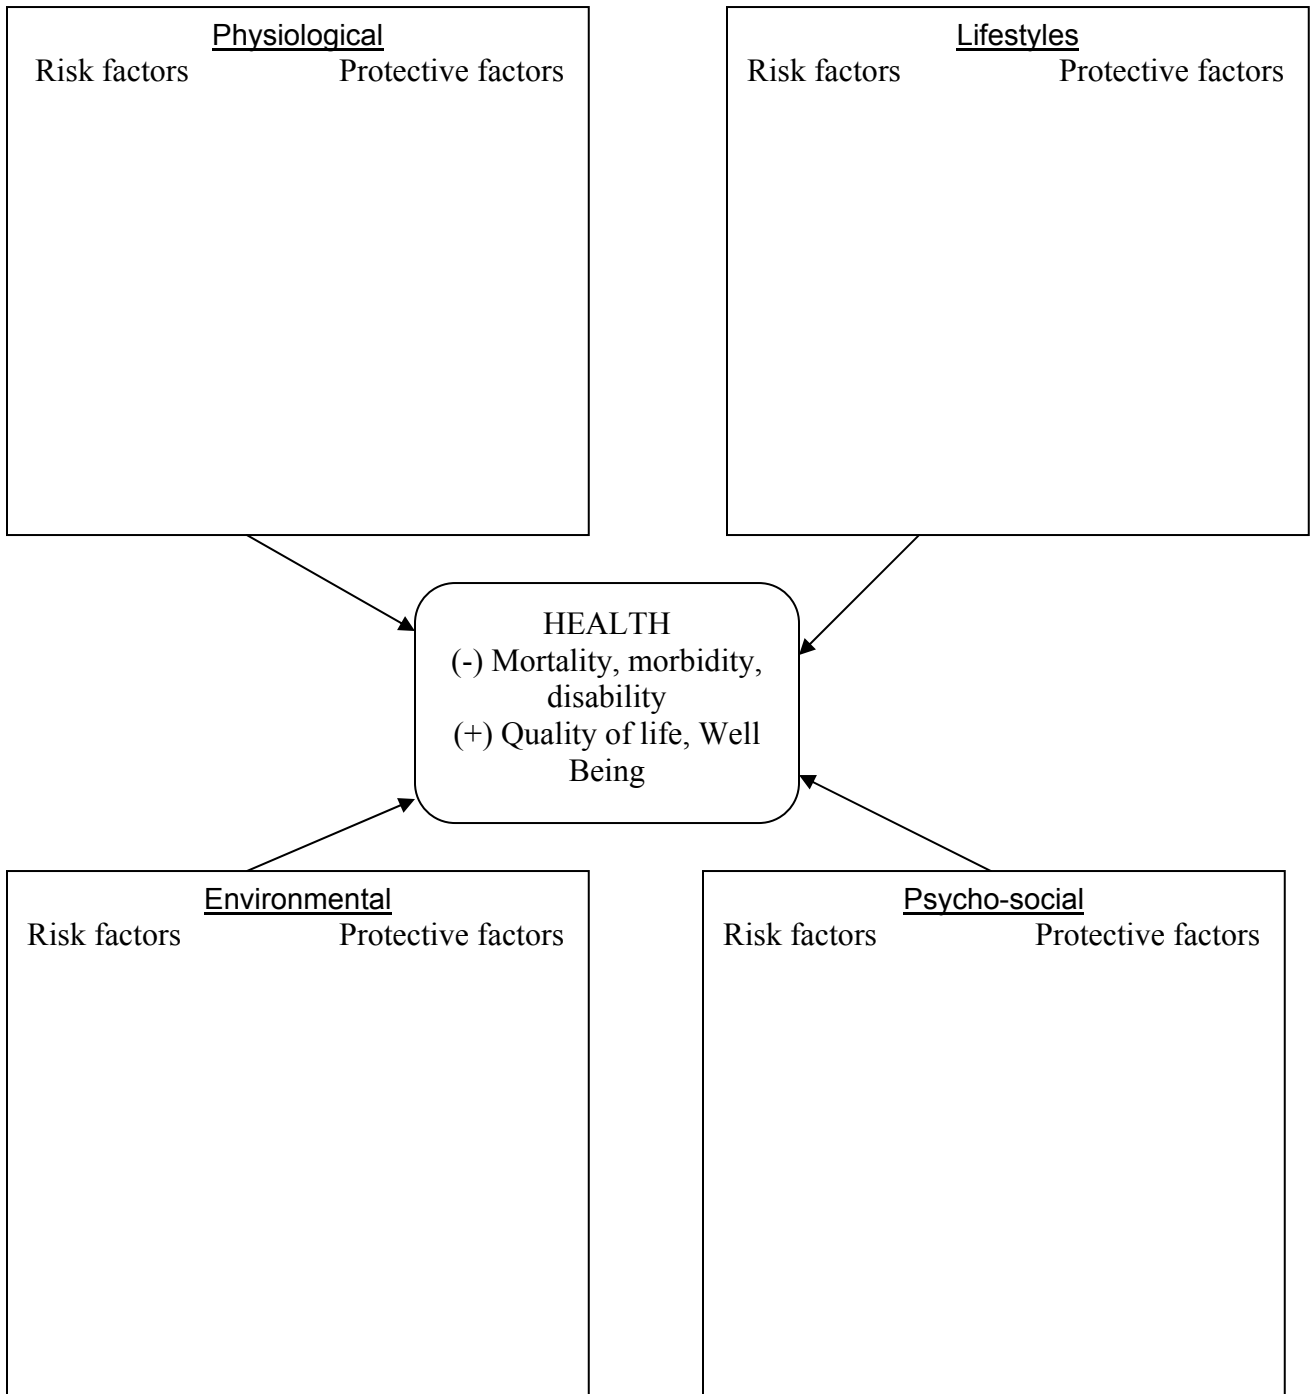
Physiological
Risk factors Protective factors

Lifestyles
Risk factors Protective factors

HEALTH
(-) Mortality, morbidity, disability
(+) Quality of life, Well Being

Environmental
Risk factors Protective factors

Psycho-social
Risk factors Protective factors